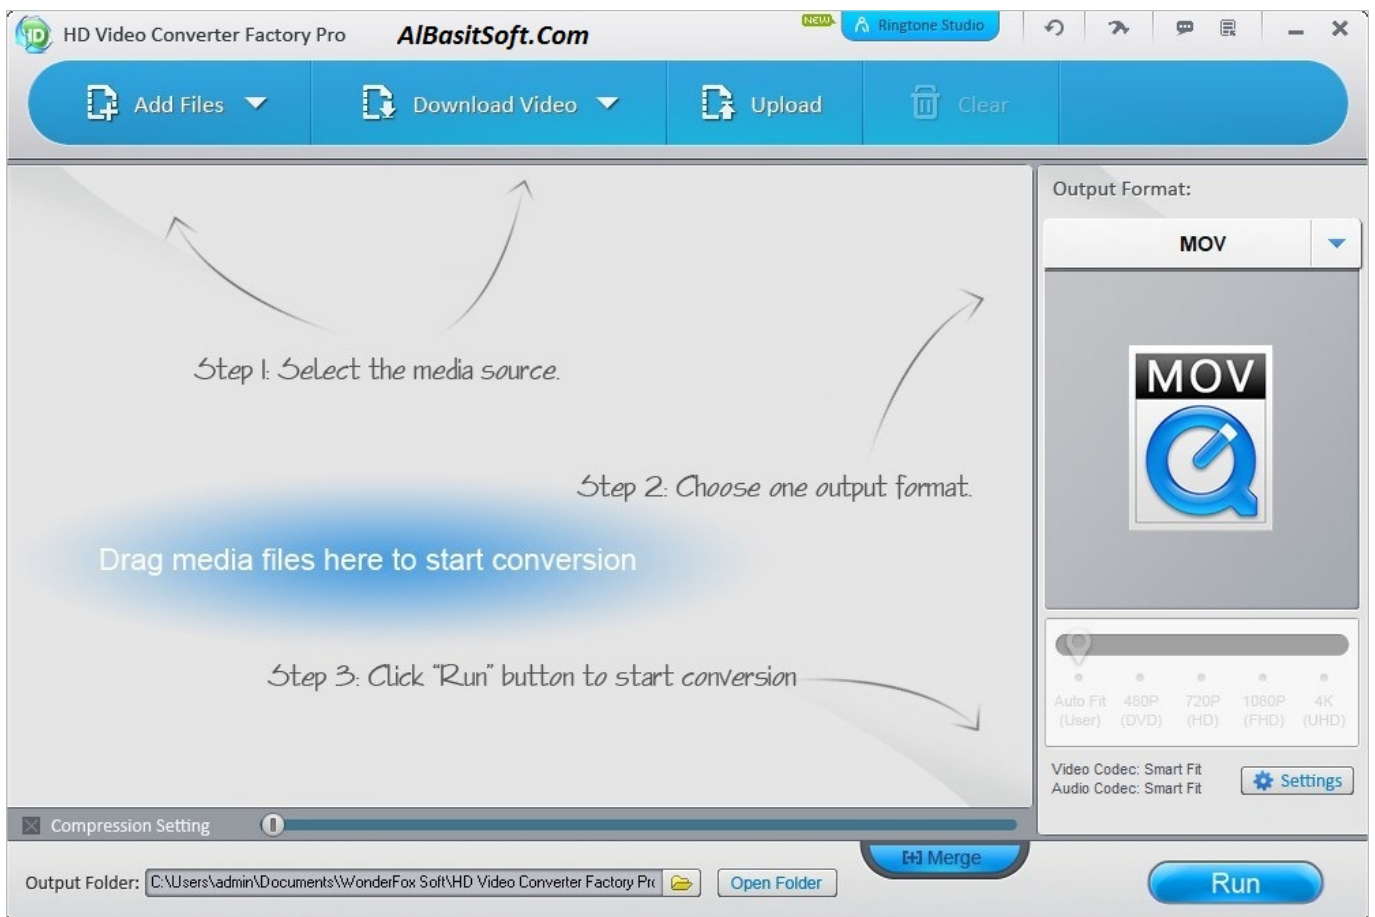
HD Video Converter Factory Pro AlBasitSoft.Com NEW Ringtone Studio

Add Files Download Video Upload Clear

Step 1: Select the media source.

Step 2: Choose one output format.

Drag media files here to start conversion

Step 3: Click "Run" button to start conversion

Output Format:

MOV

MOV

Auto Fit (User) 480P (DVD) 720P (HD) 1080P (FHD) 4K (UHD)

Video Codec: Smart Fit
Audio Codec: Smart Fit

Settings

Compression Setting

[+] Merge

Output Folder: C:\Users\admin\Documents\WonderFox Soft\HD Video Converter Factory Pr

Open Folder

Run